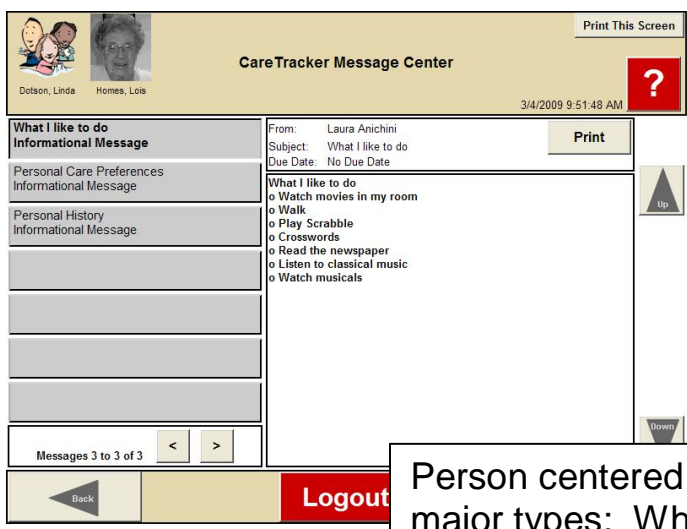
Dotson, Linda
Homes, Lois

CareTracker Message Center

Print This Screen

?

3/4/2009 9:51:48 AM

What I like to do
Informational Message

Personal Care Preferences
Informational Message

Personal History
Informational Message

Messages 3 to 3 of 3

<

>

From: Laura Anichini
Subject: What I like to do
Due Date: No Due Date

Print

What I like to do
o Watch movies in my room
o Walk
o Play Scrabble
o Crosswords
o Read the newspaper
o Listen to classical music
o Watch musicals

Up

Down

Back

Logout

Person centered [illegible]
major types: Wh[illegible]